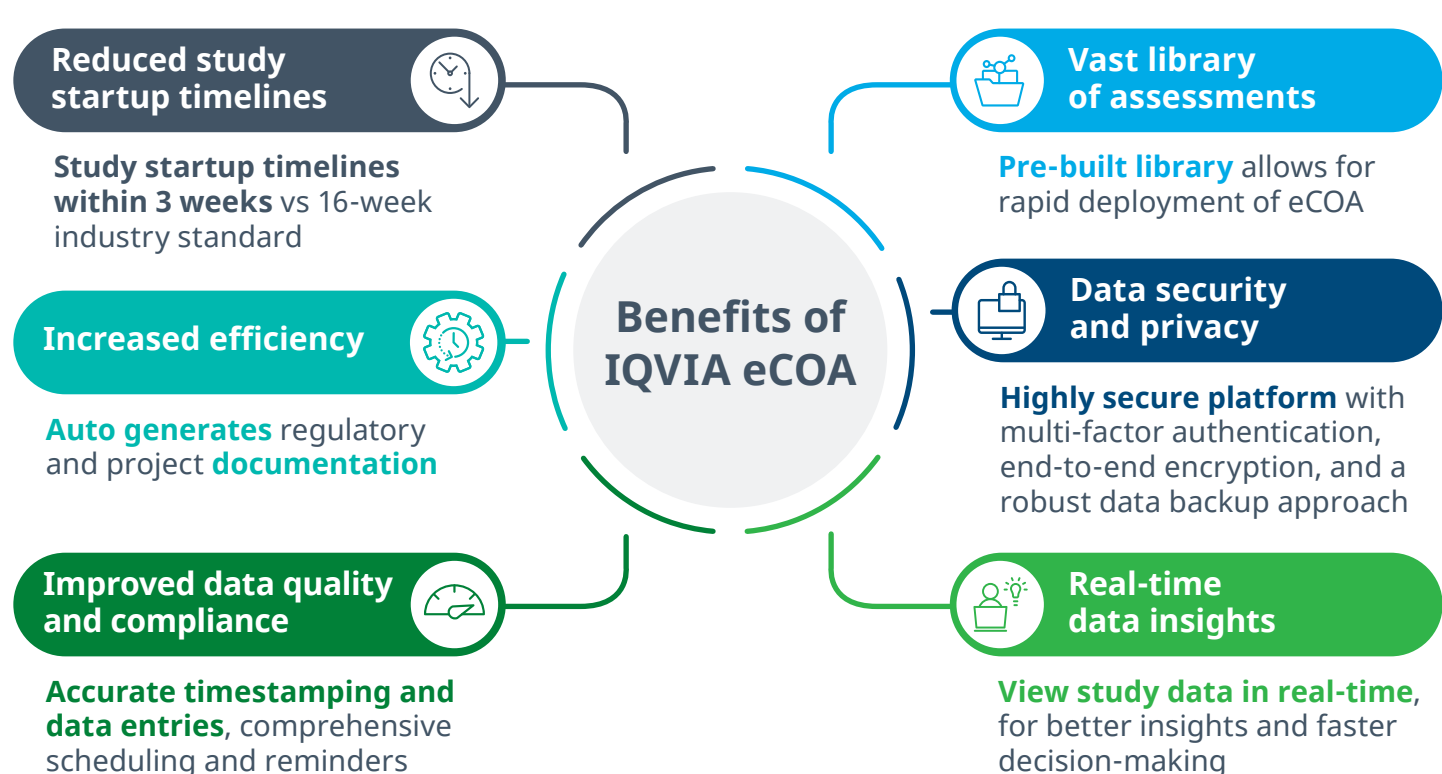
Reduced study startup timelines

Study startup timelines within 3 weeks vs 16-week industry standard

Increased efficiency

Auto generates regulatory and project documentation

Improved data quality and compliance

Accurate timestamping and data entries, comprehensive scheduling and reminders

Benefits of IQVIA eCOA

Vast library of assessments

Pre-built library allows for rapid deployment of eCOA

Data security and privacy

Highly secure platform with multi-factor authentication, end-to-end encryption, and a robust data backup approach

Real-time data insights

View study data in real-time, for better insights and faster decision-making